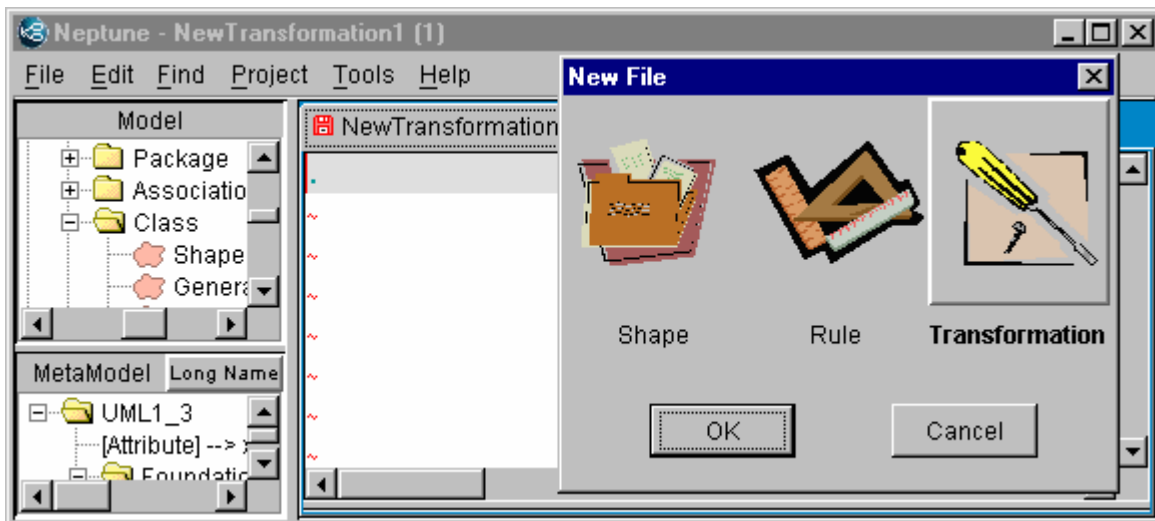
Neptune - NewTransformation1 (1)

File Edit Find Project Tools Help

Model

Package
Associatio
Class
Shape
Genera

MetaModel Long Name

UML1_3
[Attribute] --> :
Foundatio

NewTransformation

New File

Shape Rule Transformation

OK Cancel